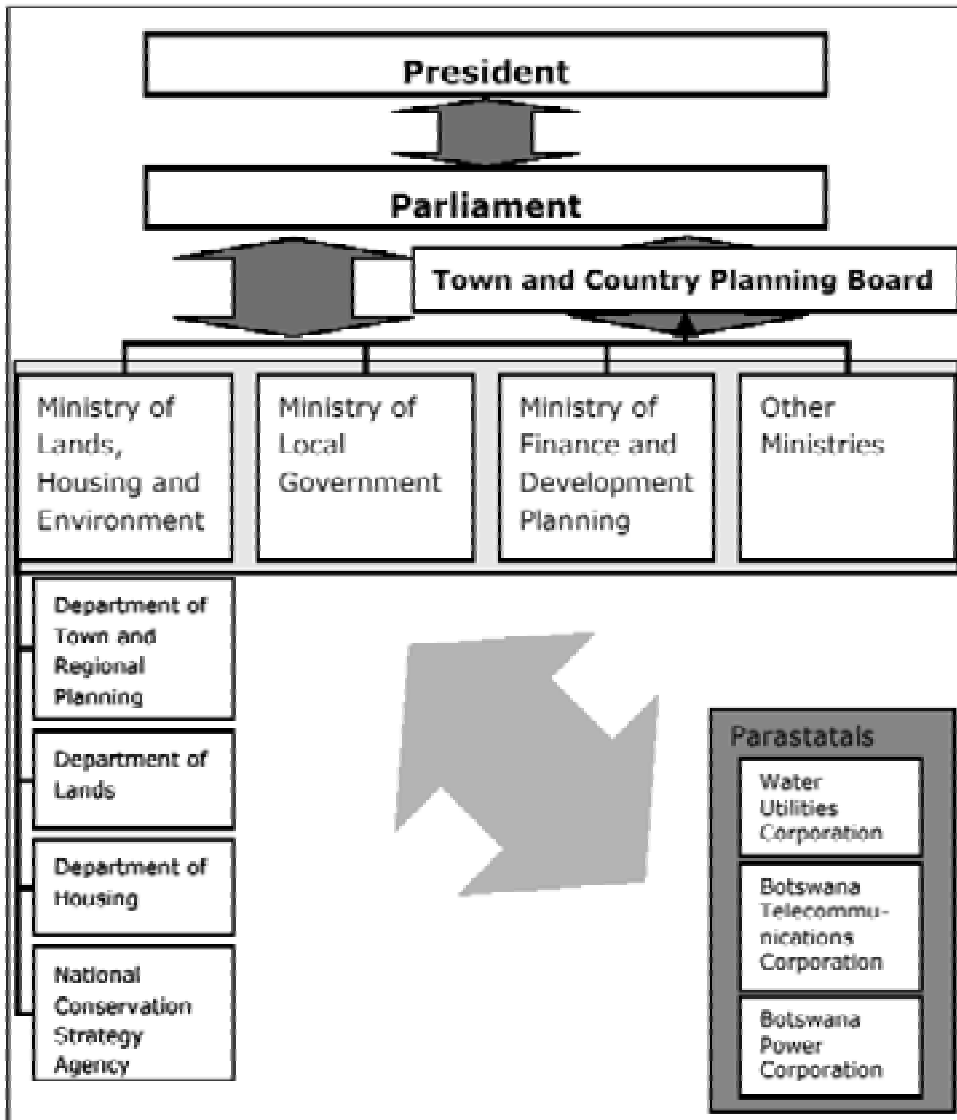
President

Parliament

Town and Country Planning Board

Ministry of Lands, Housing and Environment

Ministry of Local Government

Ministry of Finance and Development Planning

Other Ministries

Department of Town and Regional Planning

Department of Lands

Department of Housing

National Conservation Strategy Agency

Parastatals

Water Utilities Corporation

Botswana Telecommunications Corporation

Botswana Power Corporation